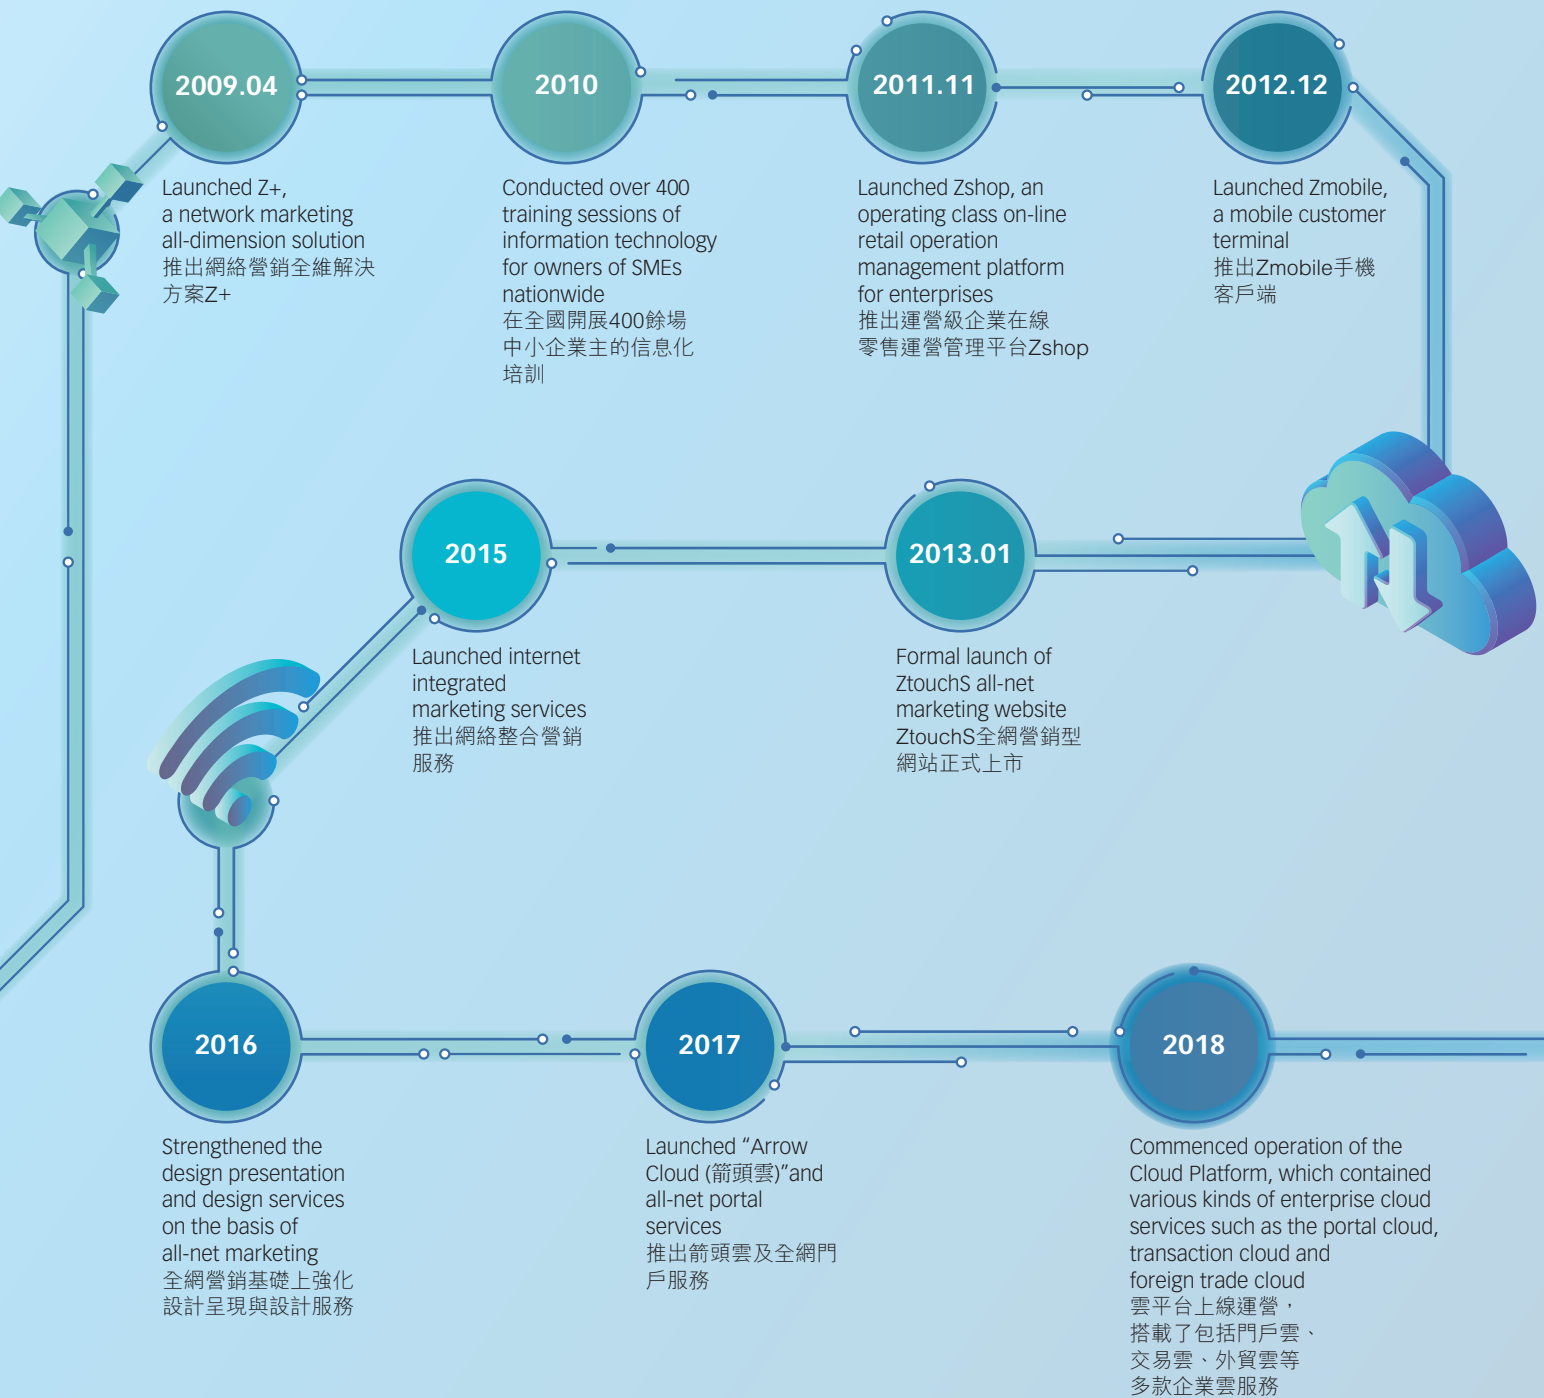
2009.04

Launched Z+, a network marketing all-dimension solution
推出網絡營銷全維解決方案Z+

2010

Conducted over 400 training sessions of information technology for owners of SMEs nationwide
在全國開展400餘場中小企業主的信息化培訓

2011.11

Launched Zshop, an operating class on-line retail operation management platform for enterprises
推出運營級企業在線零售運營管理平台Zshop

2012.12

Launched Zmobile, a mobile customer terminal
推出Zmobile手機客戶端

2015

Launched internet integrated marketing services
推出網絡整合營銷服務

2013.01

Formal launch of ZtouchS all-net marketing website
ZtouchS全網營銷型網站正式上市

2016

Strengthened the design presentation and design services on the basis of all-net marketing
全網營銷基礎上強化設計呈現與設計服務

2017

Launched “Arrow Cloud (箭頭雲)”and all-net portal services
推出箭頭雲及全網門戶服務

2018

Commenced operation of the Cloud Platform, which contained various kinds of enterprise cloud services such as the portal cloud, transaction cloud and foreign trade cloud
雲平台上線運營，搭載了包括門戶雲、交易雲、外貿雲等多款企業雲服務